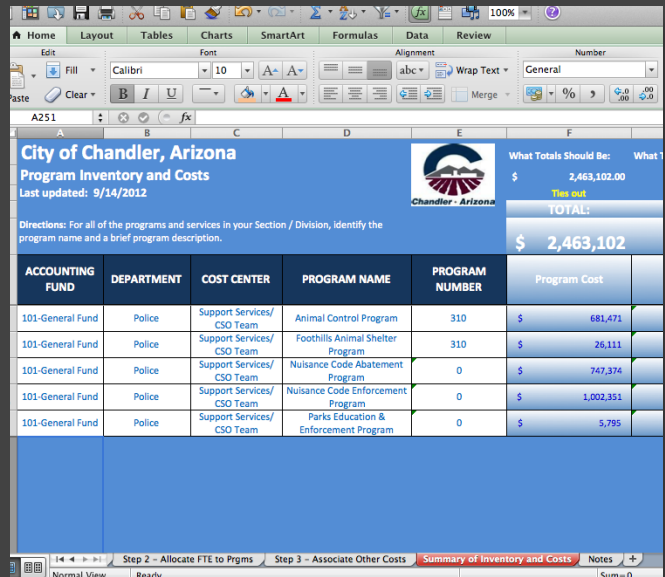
100%

Home | Layout | Tables | Charts | SmartArt | Formulas | Data | Review

Edit | Font | Alignment | Number

Fill | Calibri | 10 | abc | Wrap Text | General

Paste | Clear | B | I | U | Merge | % | ,

A251 | fx

A | B | C | D | E | F

City of Chandler, Arizona
Program Inventory and Costs
Last updated: 9/14/2012

Chandler • Arizona

What Totals Should Be: | What T
$ 2,463,102.00
Ties out
TOTAL:
$ 2,463,102

Directions: For all of the programs and services in your Section / Division, identify the program name and a brief program description.

| ACCOUNTING FUND | DEPARTMENT | COST CENTER | PROGRAM NAME | PROGRAM NUMBER | Program Cost |
|---|---|---|---|---|---|
| 101-General Fund | Police | Support Services/ CSO Team | Animal Control Program | 310 | $ 681,471 |
| 101-General Fund | Police | Support Services/ CSO Team | Foothills Animal Shelter Program | 310 | $ 26,111 |
| 101-General Fund | Police | Support Services/ CSO Team | Nuisance Code Abatement Program | 0 | $ 747,374 |
| 101-General Fund | Police | Support Services/ CSO Team | Nuisance Code Enforcement Program | 0 | $ 1,002,351 |
| 101-General Fund | Police | Support Services/ CSO Team | Parks Education & Enforcement Program | 0 | $ 5,795 |

Step 2 - Allocate FTE to Prgms | Step 3 - Associate Other Costs | Summary of Inventory and Costs | Notes | +

Normal View | Ready | Sum=0